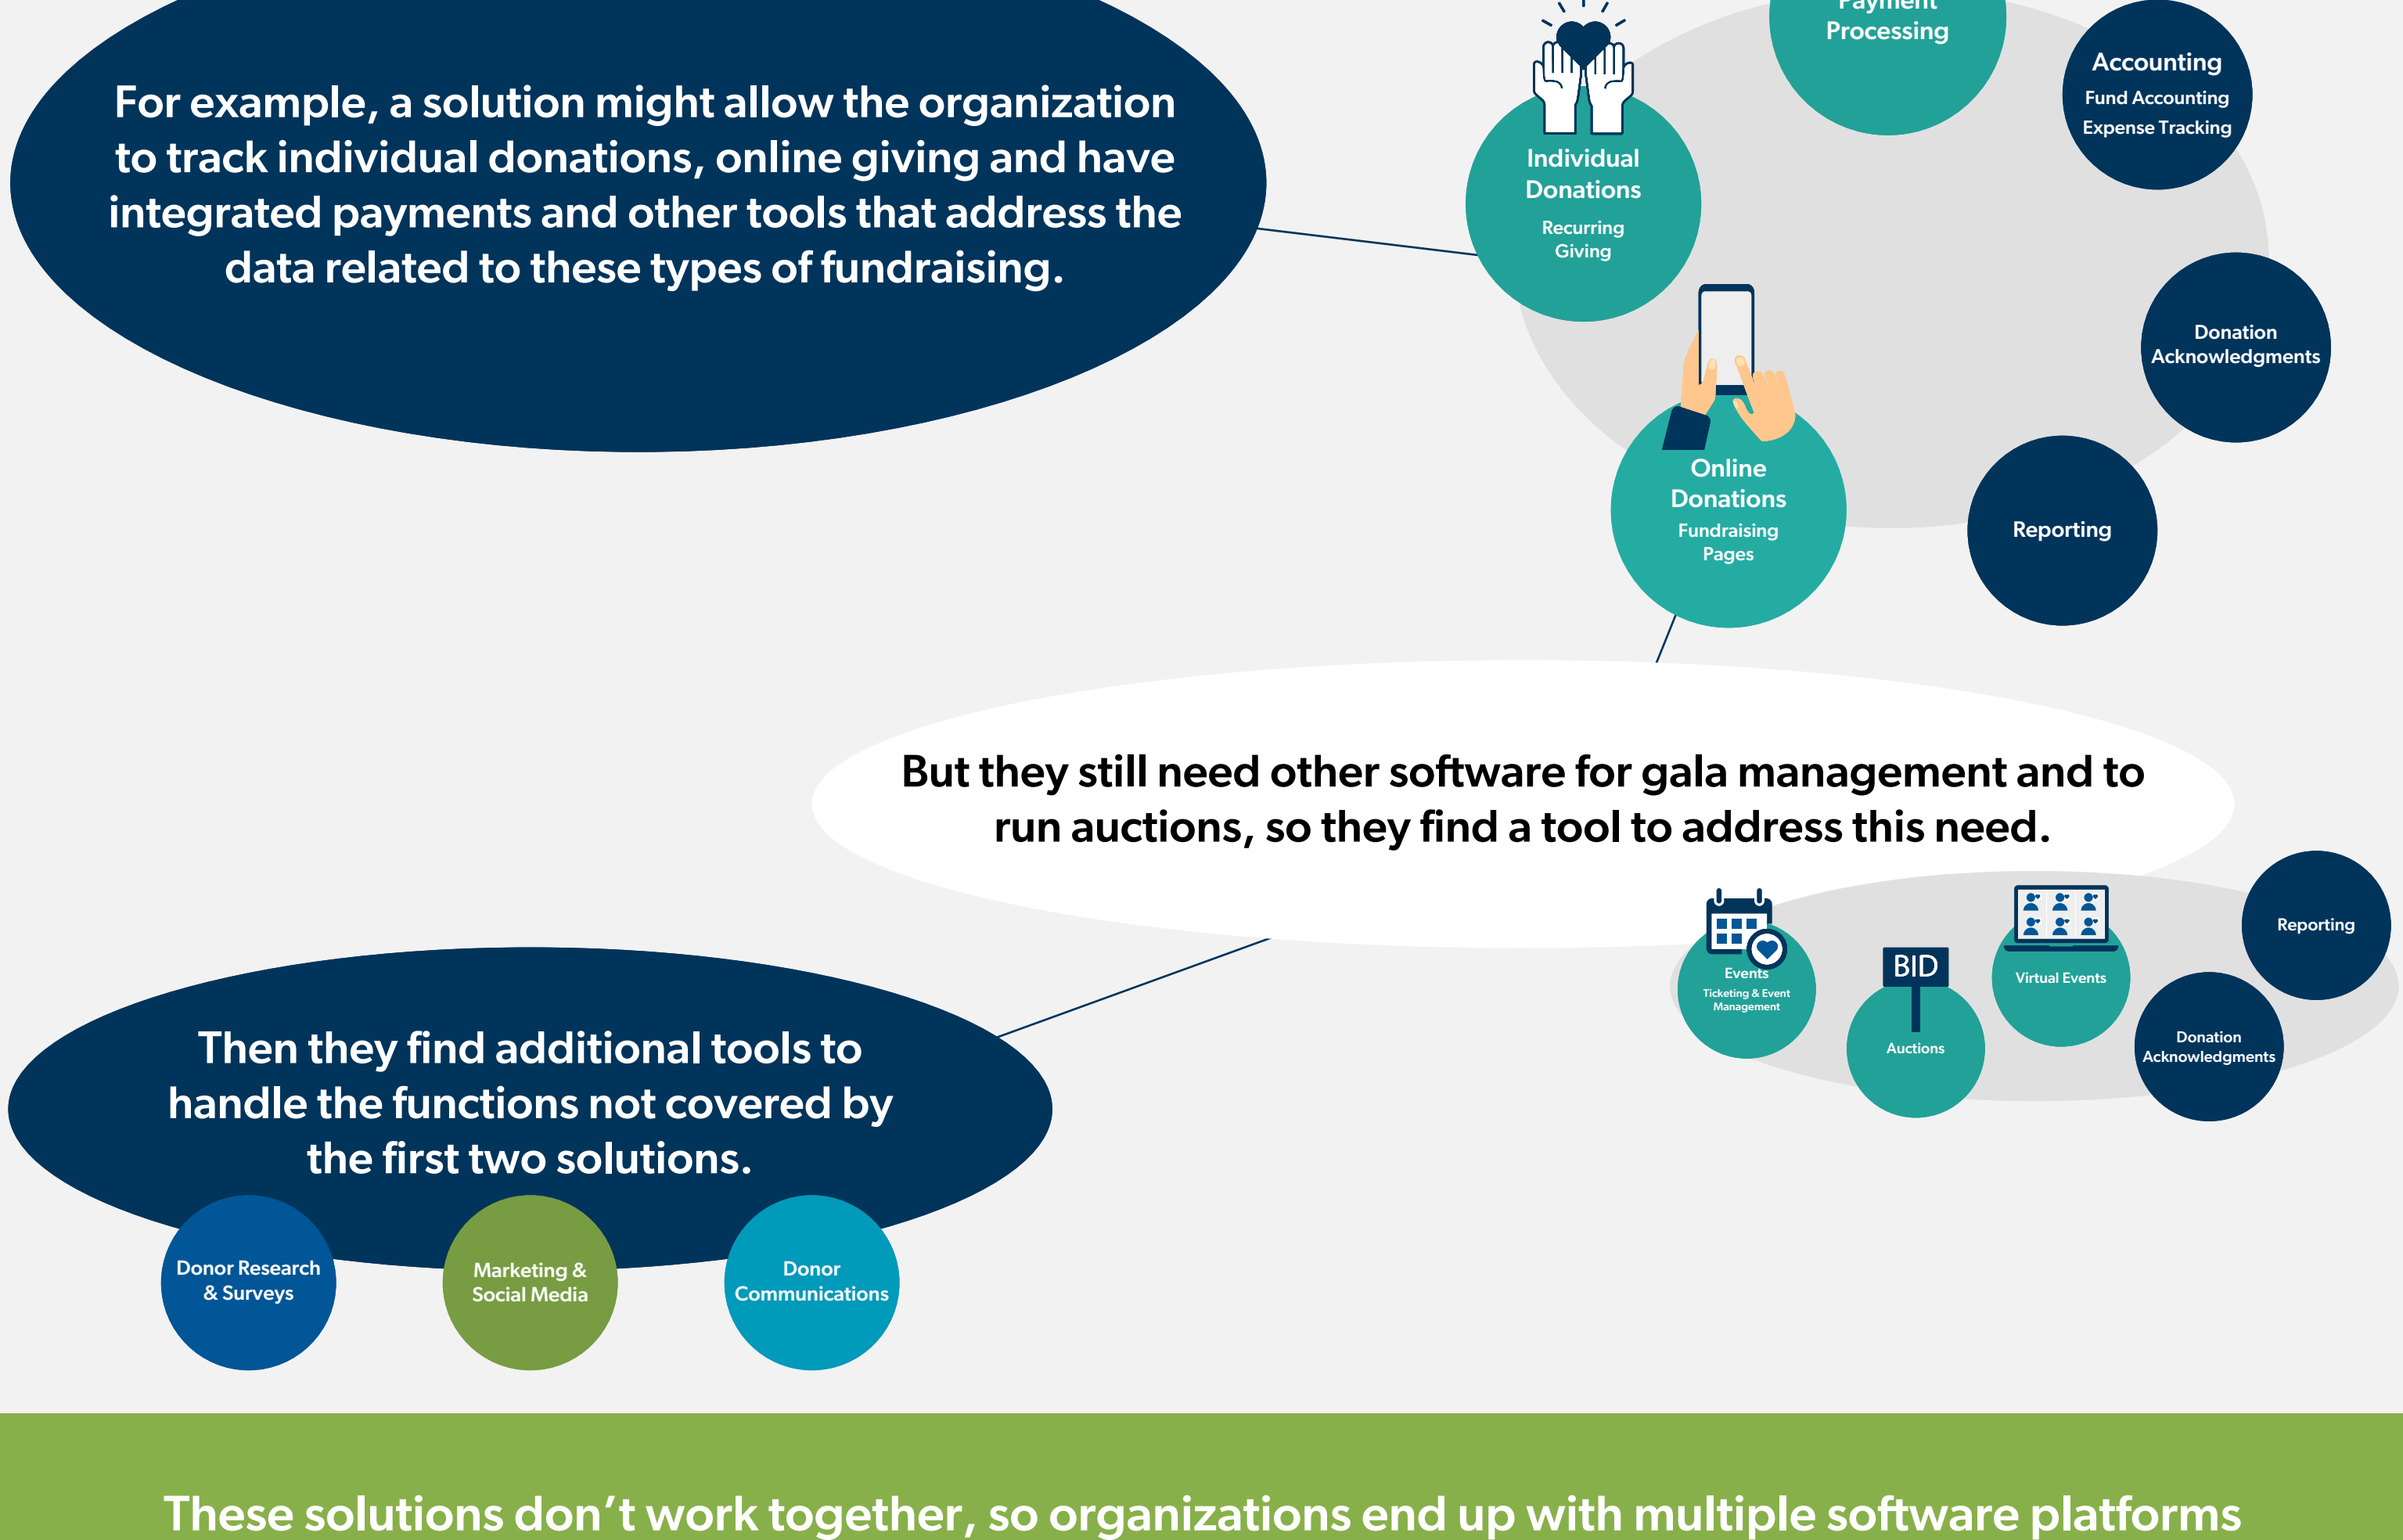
For example, a solution might allow the organization to track individual donations, online giving and have integrated payments and other tools that address the data related to these types of fundraising.

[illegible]
Processing

Accounting
Fund Accounting
Expense Tracking

Individual Donations
Recurring Giving

Donation Acknowledgments

Online Donations
Fundraising Pages

Reporting

But they still need other software for gala management and to run auctions, so they find a tool to address this need.

Events
Ticketing & Event Management

BID
Auctions

Virtual Events

Reporting

Donation Acknowledgments

Then they find additional tools to handle the functions not covered by the first two solutions.

Donor Research & Surveys

Marketing & Social Media

Donor Communications

These solutions don't work together, so organizations end up with multiple software platforms